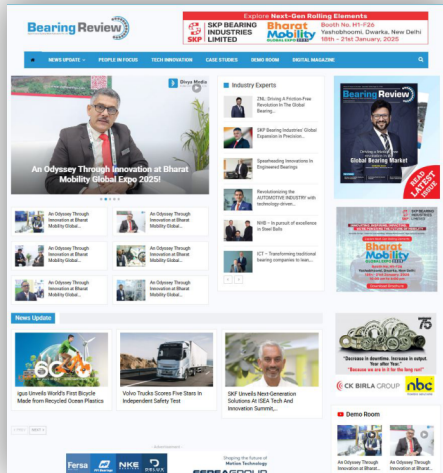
Bearing Review

Explore Next-Gen Rolling Elements
SKP BEARING INDUSTRIES LIMITED
Bharat Mobility
Booth No. M1-F26
Yashobhoomi, Dwarka, New Delhi
18th - 21st January, 2025

NEWS UPDATE · PEOPLE IN FOCUS · TECH INNOVATION · CASE STUDIES · DEMO ROOM · DIGITAL MAGAZINE

Divya Media

An Odyssey Through Innovation at Bharat Mobility Global Expo 2025!

An Odyssey Through Innovation at Bharat Mobility Global...

An Odyssey Through Innovation at Bharat Mobility Global...

An Odyssey Through Innovation at Bharat Mobility Global...

An Odyssey Through Innovation at Bharat Mobility Global...

An Odyssey Through Innovation at Bharat Mobility Global...

An Odyssey Through Innovation at Bharat Mobility Global...

Industry Experts

ZML: Driving A Friction-Free Revolution In The Global Bearing...

SKP Bearing Industries' Global Expansion in Precision...

Spearheading Innovations In Engineered Bearings

Revolutionising the AUTOMOTIVE INDUSTRY with technology-driven...

NHB – In pursuit of excellence in Steel Balls

ICT – Transforming traditional bearing companies to lean...

Bearing Review
Global Bearing Market

READ LATEST ISSUE

Bharat Mobility

News Update

Igus Unveils World's First Bicycle Made from Recycled Ocean Plastics

Volvo Trucks Scores Five Stars In Independent Safety Test

SKF Unveils Next-Generation Solutions At ISEA Tech And Innovation Summit,...

PREV NEXT

Advertisement

Fersa
NKE
Shaping the future of Motion Technology

75

"Decrease in downtime. Increase in output. Year after Year."
"Because we are in it for the long run!"

CK BIRLA GROUP
nbc

Demo Room

An Odyssey Through Innovation at Bharat...

An Odyssey Through Innovation at Bharat...